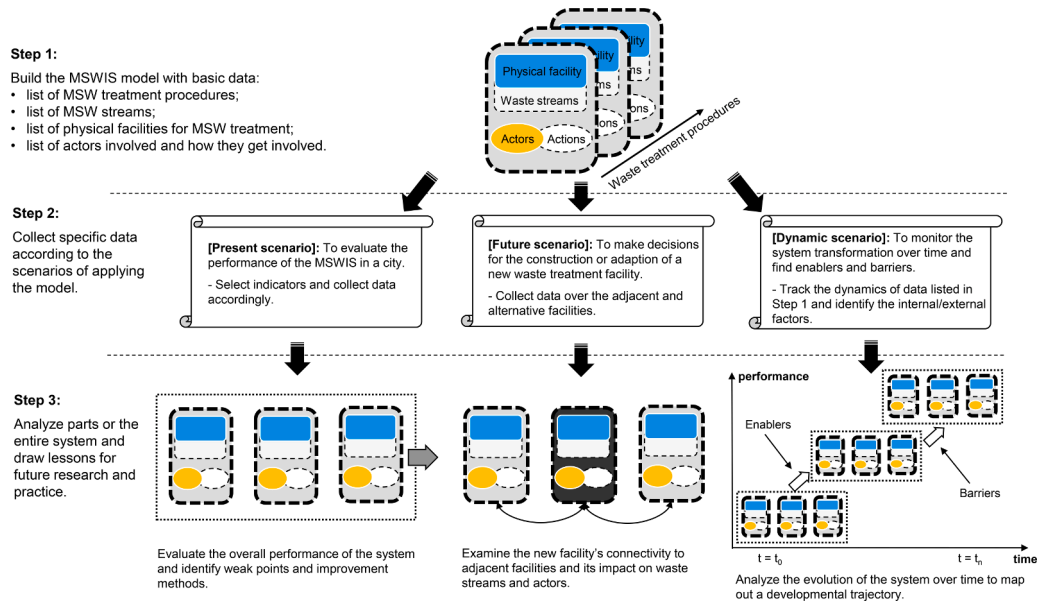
**Step 1:**

Build the MSWIS model with basic data:
- list of MSW treatment procedures;
- list of MSW streams;
- list of physical facilities for MSW treatment;
- list of actors involved and how they get involved.

Physical facility
Waste streams
Actors
Actions
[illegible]ility
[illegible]tions
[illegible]ctions
Waste treatment procedures

**Step 2:**

Collect specific data according to the scenarios of applying the model.

**[Present scenario]:** To evaluate the performance of the MSWIS in a city.

- Select indicators and collect data accordingly.

**[Future scenario]:** To make decisions for the construction or adaption of a new waste treatment facility.

- Collect data over the adjacent and alternative facilities.

**[Dynamic scenario]:** To monitor the system transformation over time and find enablers and barriers.

- Track the dynamics of data listed in Step 1 and identify the internal/external factors.

**Step 3:**

Analyze parts or the entire system and draw lessons for future research and practice.

Evaluate the overall performance of the system and identify weak points and improvement methods.

Examine the new facility's connectivity to adjacent facilities and its impact on waste streams and actors.

performance
Enablers
Barriers
$t = t_0$
$t = t_n$
time

Analyze the evolution of the system over time to map out a developmental trajectory.